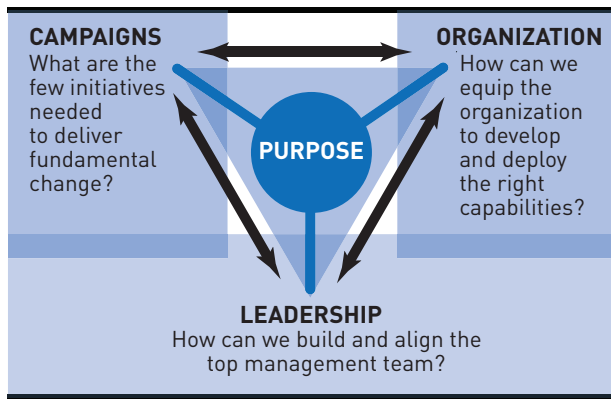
CAMPAIGNS
What are the few initiatives needed to deliver fundamental change?

ORGANIZATION
How can we equip the organization to develop and deploy the right capabilities?

PURPOSE

LEADERSHIP
How can we build and align the top management team?